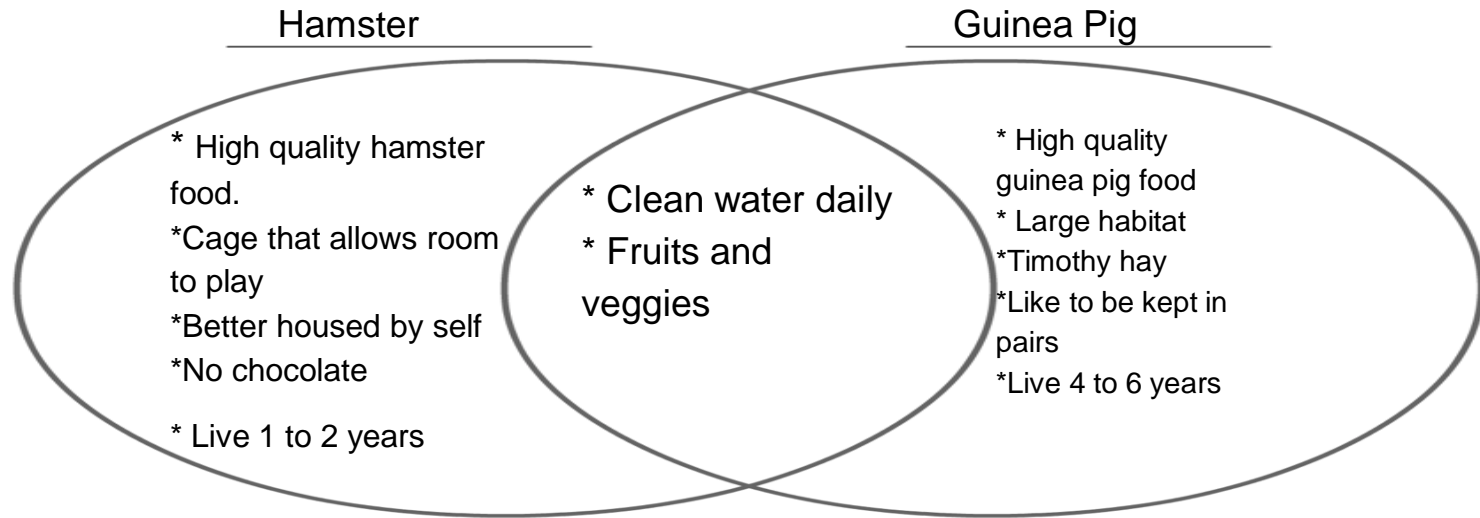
Hamster

Guinea Pig

* High quality hamster food.
*Cage that allows room to play
*Better housed by self
*No chocolate
* Live 1 to 2 years

* Clean water daily
* Fruits and veggies

* High quality guinea pig food
* Large habitat
*Timothy hay
*Like to be kept in pairs
*Live 4 to 6 years